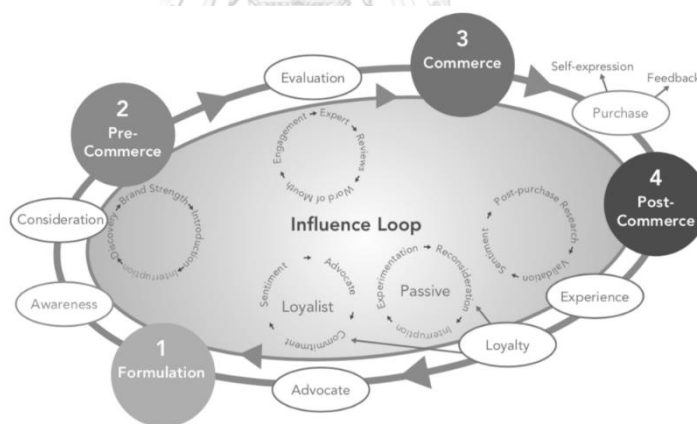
Evaluation

3
Commerce

Self-expression

Feedback

Purchase

2
Pre-
Commerce

Engagement
Expert
Reviews
Word of Mouth

4
Post-
Commerce

Consideration

Brand Strength
Introduction
Interruption
Discovery

Influence Loop

Post-purchase Research
Validation
Sentiment

Sentiment
Advocate
Loyalist
Commitment

Experimentation
Reconsideration
Passive
Interruption

Awareness

Experience

Loyalty

1
Formulation

Advocate